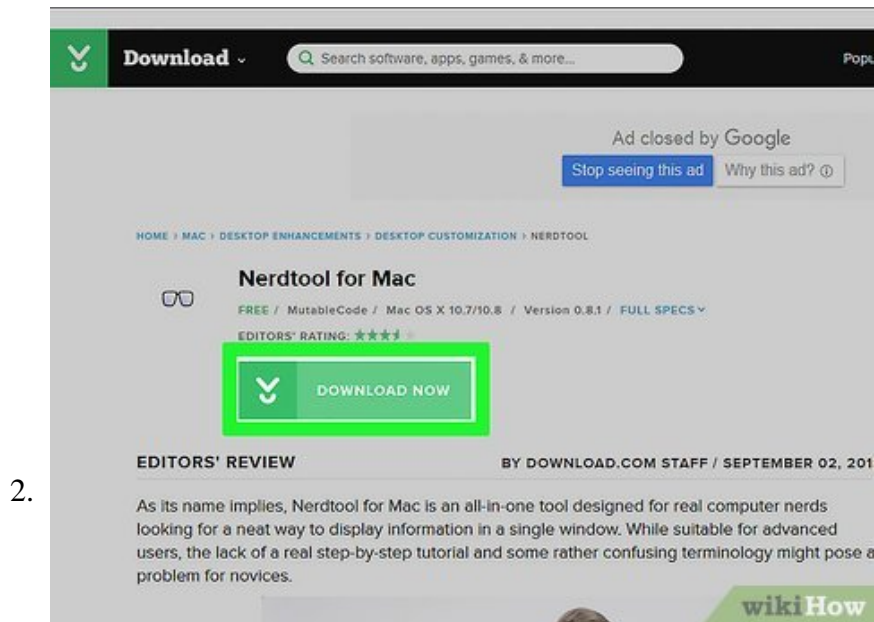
Download ⌄ Search software, apps, games, & more... Popu

Ad closed by Google

Stop seeing this ad Why this ad? ⓘ

HOME › MAC › DESKTOP ENHANCEMENTS › DESKTOP CUSTOMIZATION › NERDTOOL

Nerdtool for Mac

FREE / MutableCode / Mac OS X 10.7/10.8 / Version 0.8.1 / FULL SPECS ⌄

EDITORS' RATING:

DOWNLOAD NOW

EDITORS' REVIEW

BY DOWNLOAD.COM STAFF / SEPTEMBER 02, 201

2.

As its name implies, Nerdtool for Mac is an all-in-one tool designed for real computer nerds looking for a neat way to display information in a single window. While suitable for advanced users, the lack of a real step-by-step tutorial and some rather confusing terminology might pose a problem for novices.

wikiHow